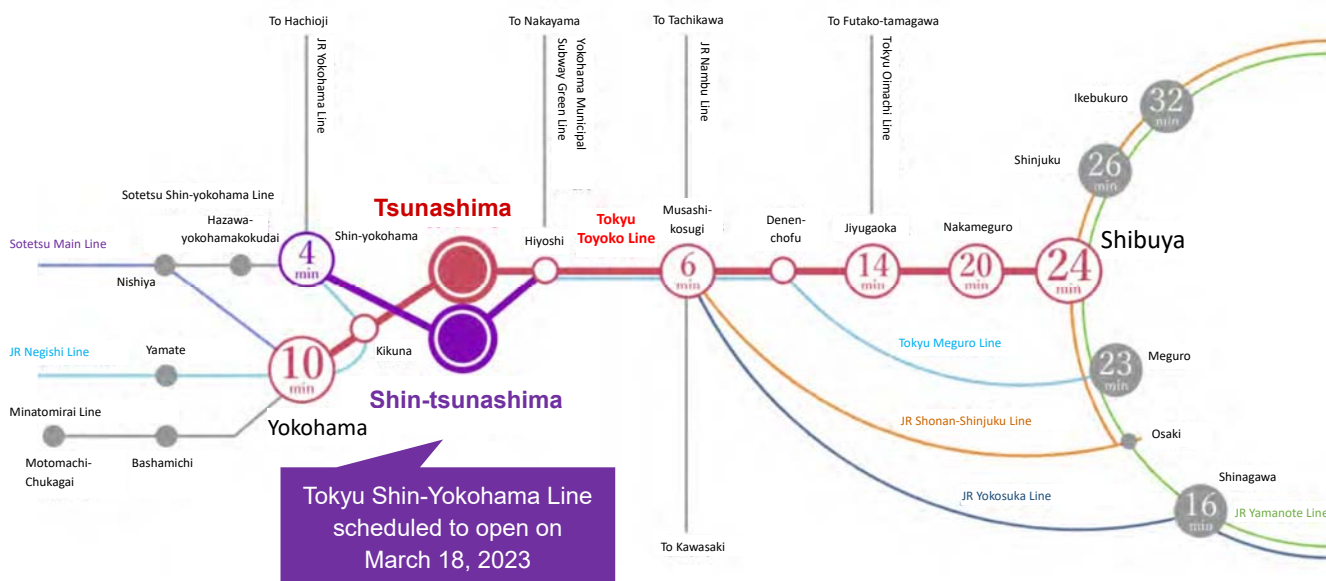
To Hachioji

JR Yokohama Line

To Nakayama

Yokohama Municipal Subway Green Line

To Tachikawa

JR Nambu Line

To Futako-tamagawa

Tokyu Oimachi Line

Ikebukuro

32 min

Shinjuku

26 min

Sotetsu Shin-yokohama Line

Hazawa-yokohamakokudai

Tsunashima

Hiyoshi

Tokyu Toyoko Line

Musashi-kosugi

Denen-chofu

Jiyugaoka

Nakameguro

Shibuya

Sotetsu Main Line

4 min

Shin-yokohama

6 min

14 min

20 min

24 min

Nishiya

Kikuna

JR Negishi Line

Yamate

10 min

Tokyu Meguro Line

23 min

Meguro

Shin-tsunashima

Minatomirai Line

Yokohama

JR Shonan-Shinjuku Line

Osaki

Motomachi-Chukagai

Bashamichi

Shinagawa

JR Yokosuka Line

16 min

JR Yamanote Line

Tokyu Shin-Yokohama Line scheduled to open on March 18, 2023

To Kawasaki